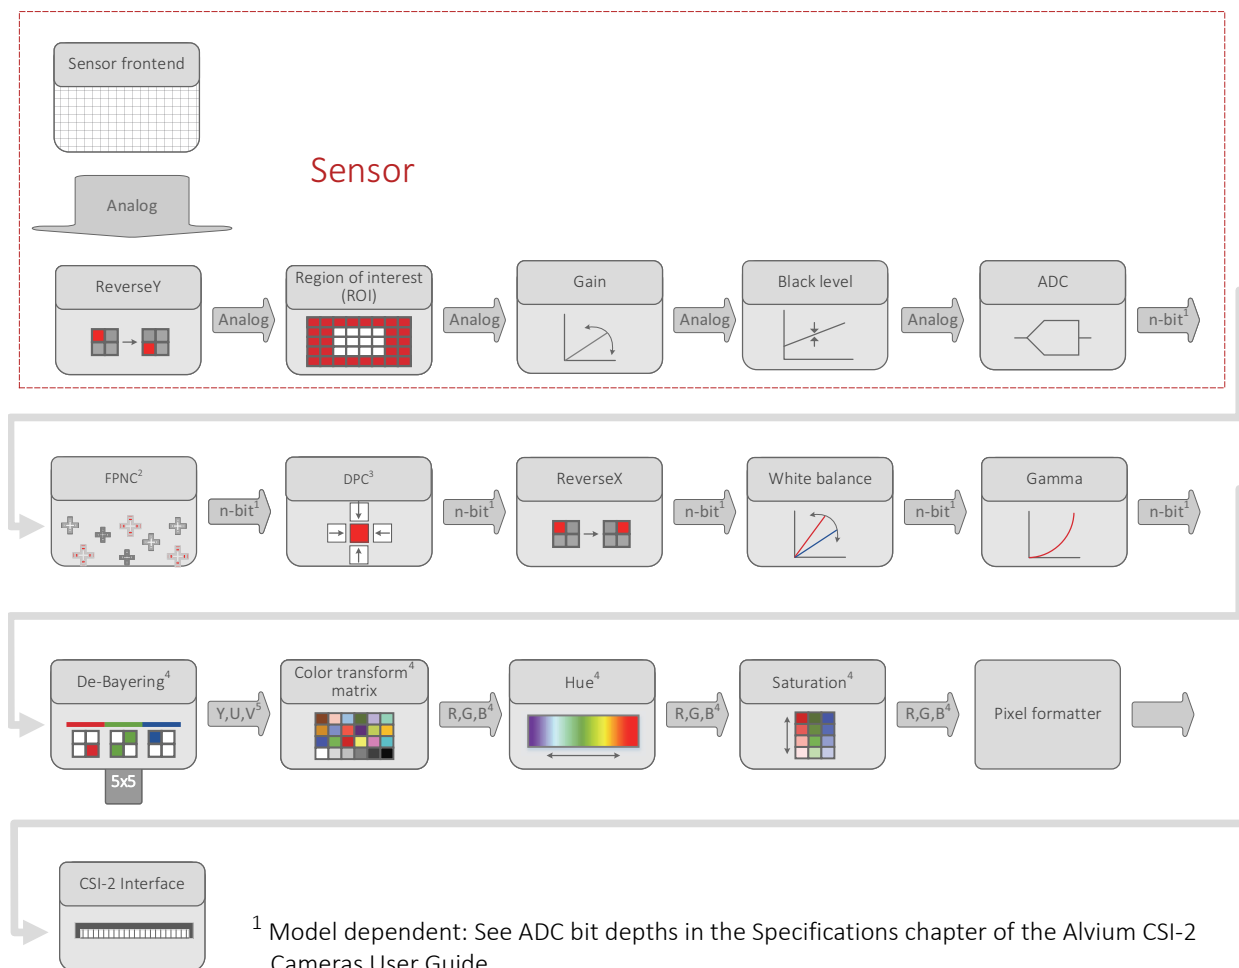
Sensor frontend

Sensor

Analog

ReverseY

Analog

Region of interest (ROI)

Analog

Gain

Analog

Black level

Analog

ADC

n-bit$^1$

FPNC$^2$

n-bit$^1$

DPC$^3$

n-bit$^1$

ReverseX

n-bit$^1$

White balance

n-bit$^1$

Gamma

n-bit$^1$

De-Bayering$^4$

5x5

Y,U,V$^5$

Color transform$^4$ matrix

R,G,B$^4$

Hue$^4$

R,G,B$^4$

Saturation$^4$

R,G,B$^4$

Pixel formatter

CSI-2 Interface

$^1$ Model dependent: See ADC bit depths in the Specifications chapter of the Alvium CSI-2 Cameras User Guide